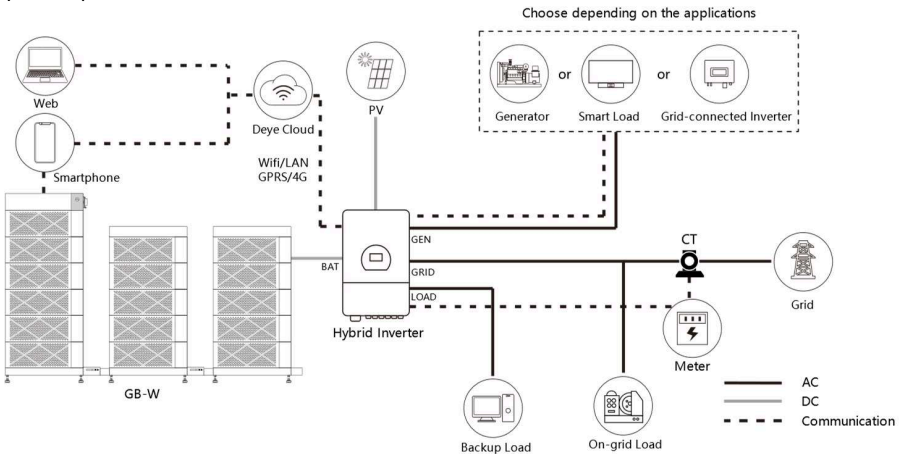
Choose depending on the applications

Web

Smartphone

Deye Cloud

PV

Generator

or

Smart Load

or

Grid-connected Inverter

Wifi/LAN
GPRS/4G

GEN

BAT

GRID

LOAD

Hybrid Inverter

CT

Grid

Meter

GB-W

Backup Load

On-grid Load

AC

DC

Communication